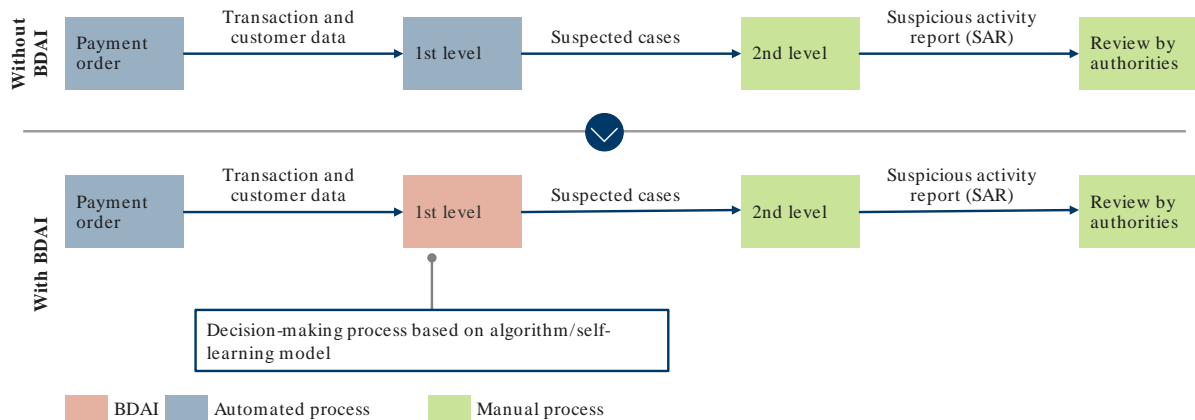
Without BDAI

Payment order

Transaction and customer data

1st level

Suspected cases

2nd level

Suspicious activity report (SAR)

Review by authorities

With BDAI

Payment order

Transaction and customer data

1st level

Suspected cases

2nd level

Suspicious activity report (SAR)

Review by authorities

Decision-making process based on algorithm/self-learning model

BDAI

Automated process

Manual process